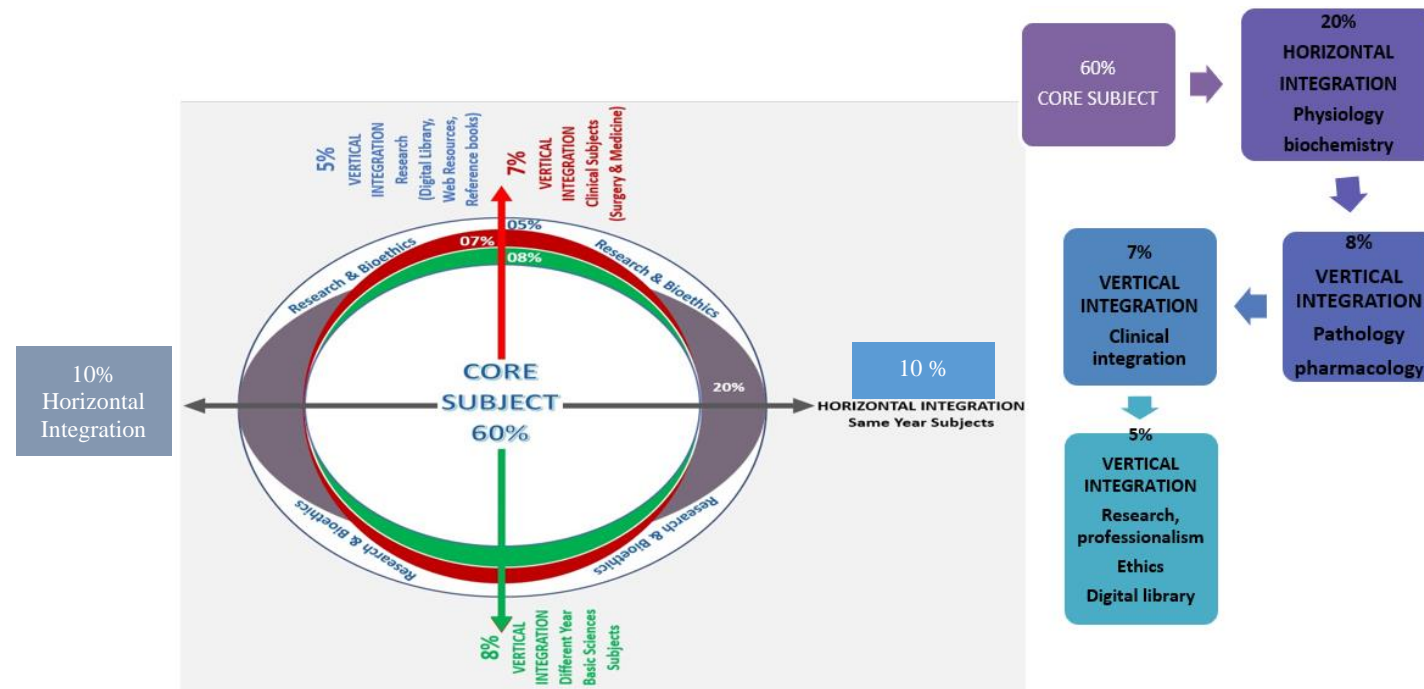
5%
VERTICAL
INTEGRATION
Research
(Digital Library,
Web Resources,
Reference books)

7%
VERTICAL
INTEGRATION
Clinical Subjects
(Surgery & Medicine)

05%
07%
08%

Research & Bioethics
Research & Bioethics

10%
Horizontal
Integration

CORE
SUBJECT
60%

20%

10 %

HORIZONTAL INTEGRATION
Same Year Subjects

Research & Bioethics
Research & Bioethics

8%
VERTICAL
INTEGRATION
Different Year
Basic Sciences
Subjects

60%
CORE SUBJECT

20%
HORIZONTAL
INTEGRATION
Physiology
biochemistry

8%
VERTICAL
INTEGRATION
Pathology
pharmacology

7%
VERTICAL
INTEGRATION
Clinical
integration

5%
VERTICAL
INTEGRATION
Research,
professionalism
Ethics
Digital library